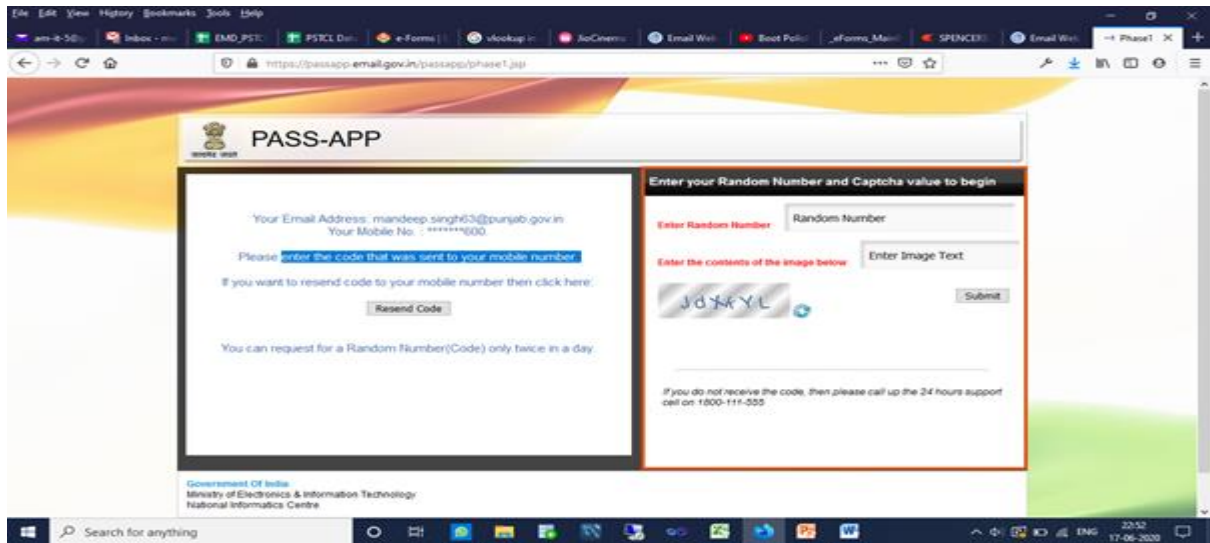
File Edit View History Bookmarks Tools Help

am-it-58 | Inbox - | EMD_PSTC | PSTCL Da | e-Forms | vlookup in | JioCinema | Email Wel | Boot Polic | eForms_Main | SPENCER | Email Wel | Phase1 ×

https://passapp.email.gov.in/passapp/phase1.jsp

PASS-APP

Your Email Address: mandeep.singh63@punjab.gov.in
Your Mobile No. : *******600

Please enter the code that was sent to your mobile number.

If you want to resend code to your mobile number then click here:

Resend Code

You can request for a Random Number(Code) only twice in a day.

Enter your Random Number and Captcha value to begin

Enter Random Number | Random Number

Enter the contents of the image below | Enter Image Text

JdXkYL

Submit

If you do not receive the code, then please call up the 24 hours support cell on 1800-111-555

Government Of India
Ministry of Electronics & Information Technology
National Informatics Centre

Search for anything

ENG 22:52 17-06-2020